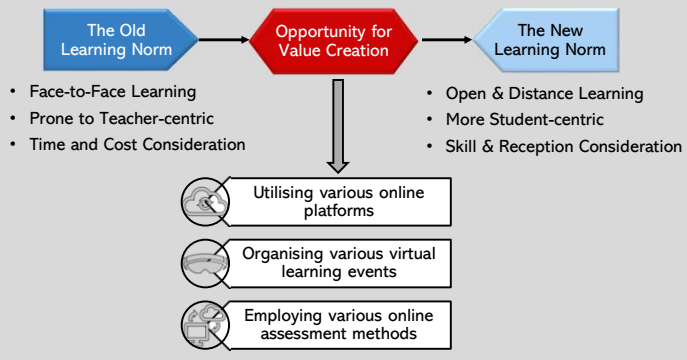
The Old Learning Norm

Opportunity for Value Creation

The New Learning Norm

- Face-to-Face Learning
- Prone to Teacher-centric
- Time and Cost Consideration

- Open & Distance Learning
- More Student-centric
- Skill & Reception Consideration

Utilising various online platforms

Organising various virtual learning events

Employing various online assessment methods